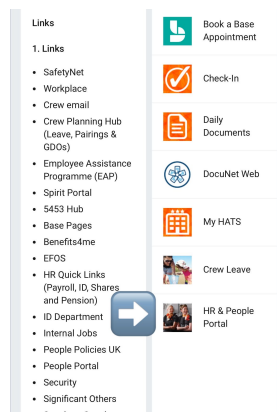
Links

1. Links

- SafetyNet
- Workplace
- Crew email
- Crew Planning Hub (Leave, Pairings & GDOs)
- Employee Assistance Programme (EAP)
- Spirit Portal
- 5453 Hub
- Base Pages
- Benefits4me
- EFOS
- HR Quick Links (Payroll, ID, Shares and Pension)
- ID Department
- Internal Jobs
- People Policies UK
- People Portal
- Security
- Significant Others
- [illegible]

Book a Base Appointment

Check-In

Daily Documents

DocuNet Web

My HATS

Crew Leave

HR & People Portal